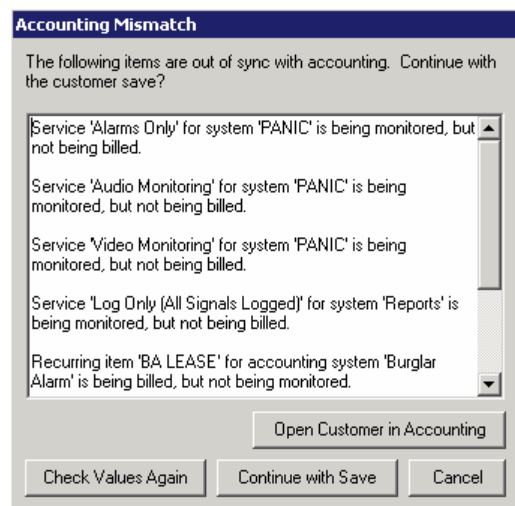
Accounting Mismatch

The following items are out of sync with accounting. Continue with the customer save?

Service 'Alarms Only' for system 'PANIC' is being monitored, but not being billed.

Service 'Audio Monitoring' for system 'PANIC' is being monitored, but not being billed.

Service 'Video Monitoring' for system 'PANIC' is being monitored, but not being billed.

Service 'Log Only (All Signals Logged)' for system 'Reports' is being monitored, but not being billed.

Recurring item 'BA LEASE' for accounting system 'Burglar Alarm' is being billed, but not being monitored.

Open Customer in Accounting

Check Values Again

Continue with Save

Cancel